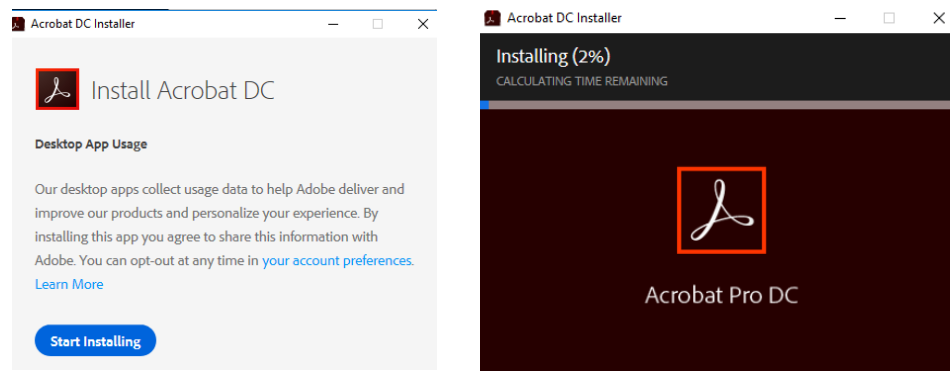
Acrobat DC Installer

Install Acrobat DC

Desktop App Usage

Our desktop apps collect usage data to help Adobe deliver and improve our products and personalize your experience. By installing this app you agree to share this information with Adobe. You can opt-out at any time in your account preferences.

Learn More

Start Installing

Acrobat DC Installer

Installing (2%)

CALCULATING TIME REMAINING

Acrobat Pro DC